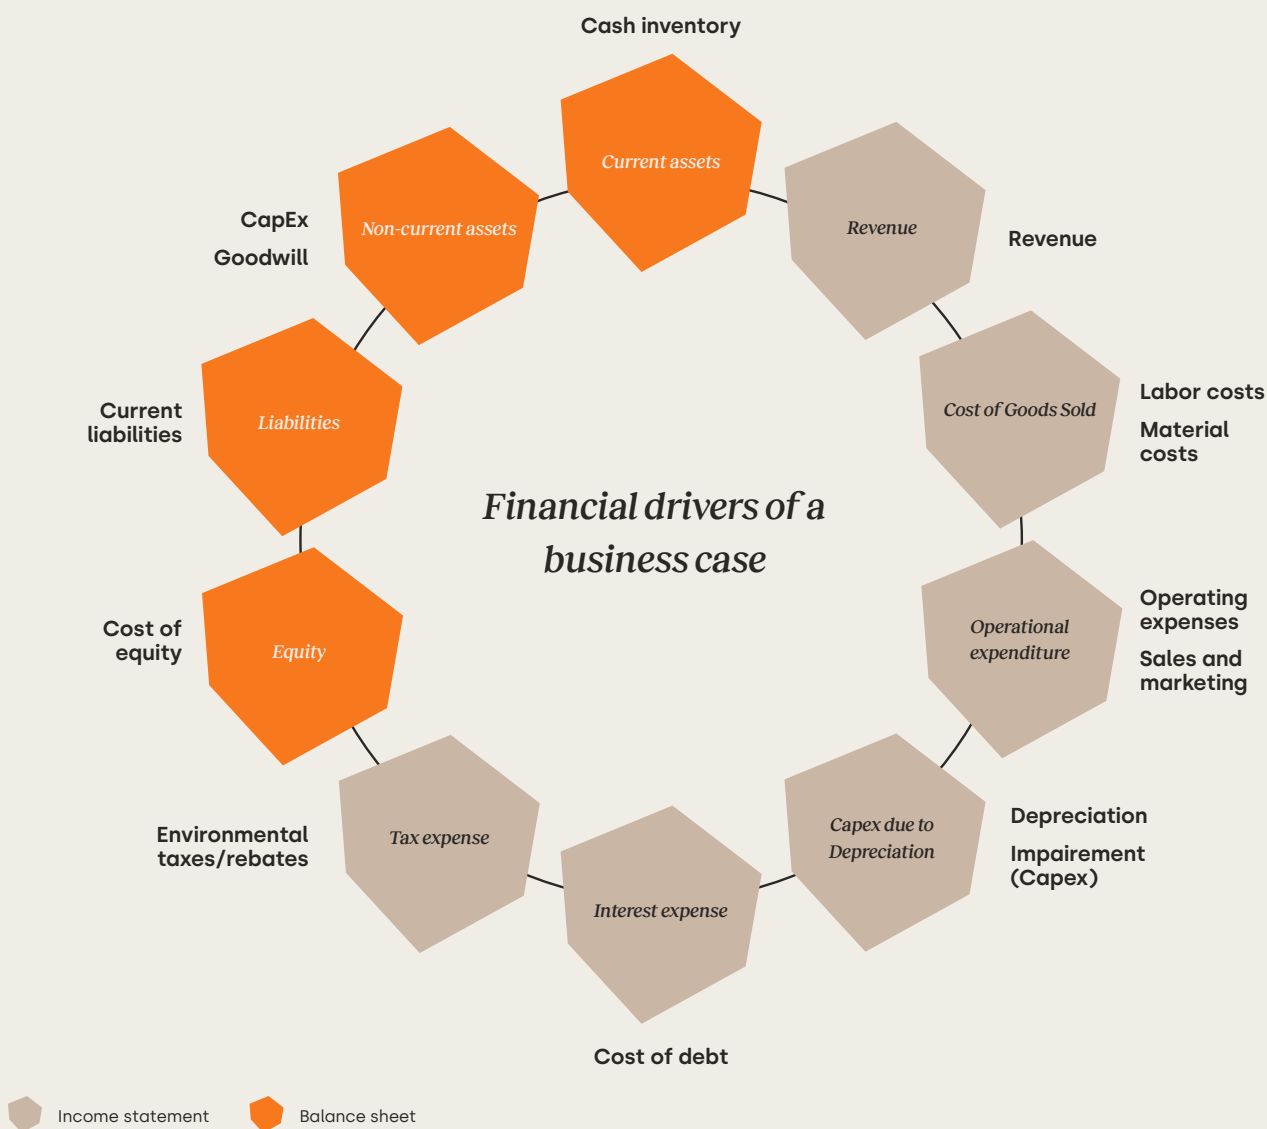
Financial drivers of a business case

Cash inventory

Current assets

Revenue

Revenue

Cost of Goods Sold

Labor costs

Material costs

Operational expenditure

Operating expenses

Sales and marketing

Capex due to Depreciation

Depreciation

Impairement (Capex)

Interest expense

Cost of debt

Tax expense

Environmental taxes/rebates

Equity

Cost of equity

Liabilities

Current liabilities

Non-current assets

CapEx

Goodwill

Income statement

Balance sheet